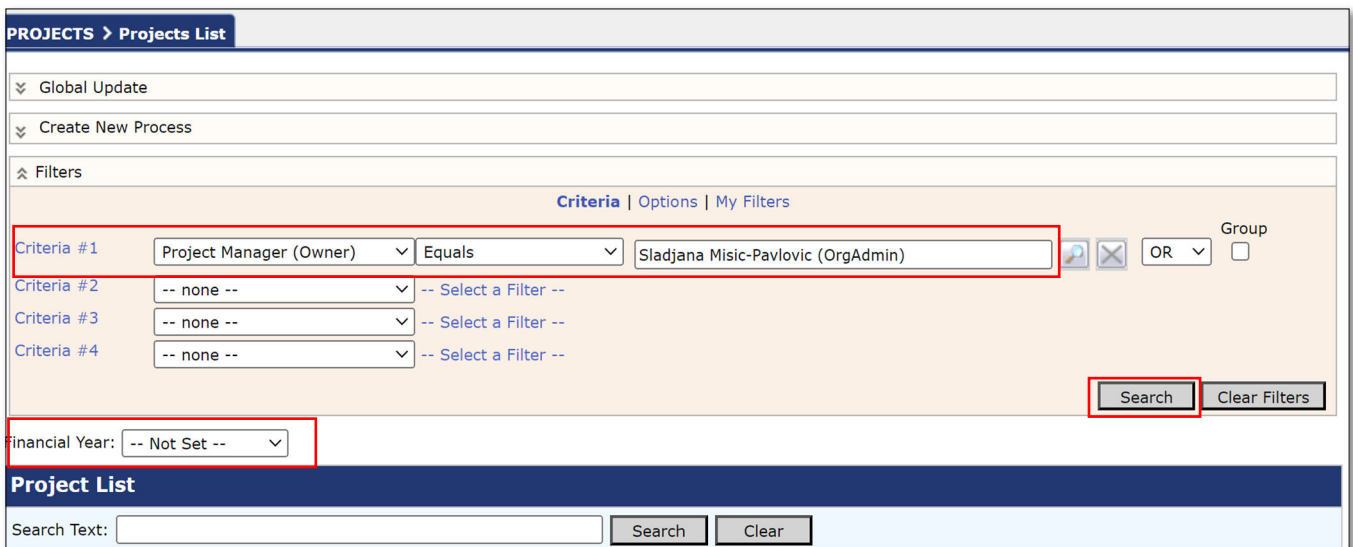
PROJECTS > Projects List

Global Update

Create New Process

Filters

Criteria | Options | My Filters

Criteria #1 Project Manager (Owner) Equals Sladjana Misic-Pavlovic (OrgAdmin) OR Group

Criteria #2 -- none -- -- Select a Filter --

Criteria #3 -- none -- -- Select a Filter --

Criteria #4 -- none -- -- Select a Filter --

Search Clear Filters

Financial Year: -- Not Set --

Project List

Search Text: Search Clear